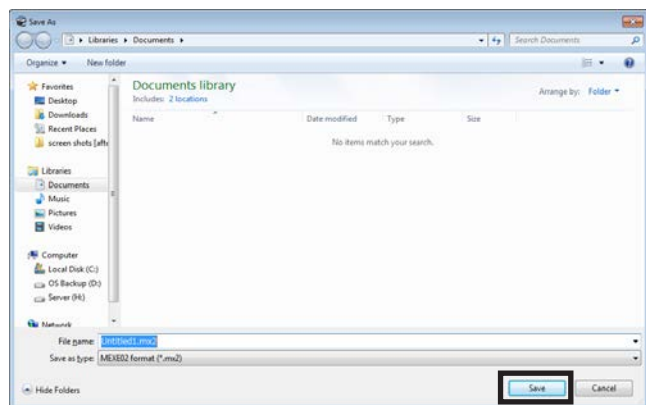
Save As

Libraries ▸ Documents ▸

Search Documents

Organize ▾ New folder

Favorites
Desktop
Downloads
Recent Places
screen shots [afte

Libraries
Documents
Music
Pictures
Videos

Computer
Local Disk (C:)
OS Backup (D:)
Server (H:)

Network

Documents library
Includes: 2 locations

Arrange by: Folder ▾

| Name | Date modified | Type | Size |
|---|---|---|---|
| No items match your search. | | | |

File name: Untitled1.mx2

Save as type: MEXE02 format (*.mx2)

Hide Folders

Save

Cancel